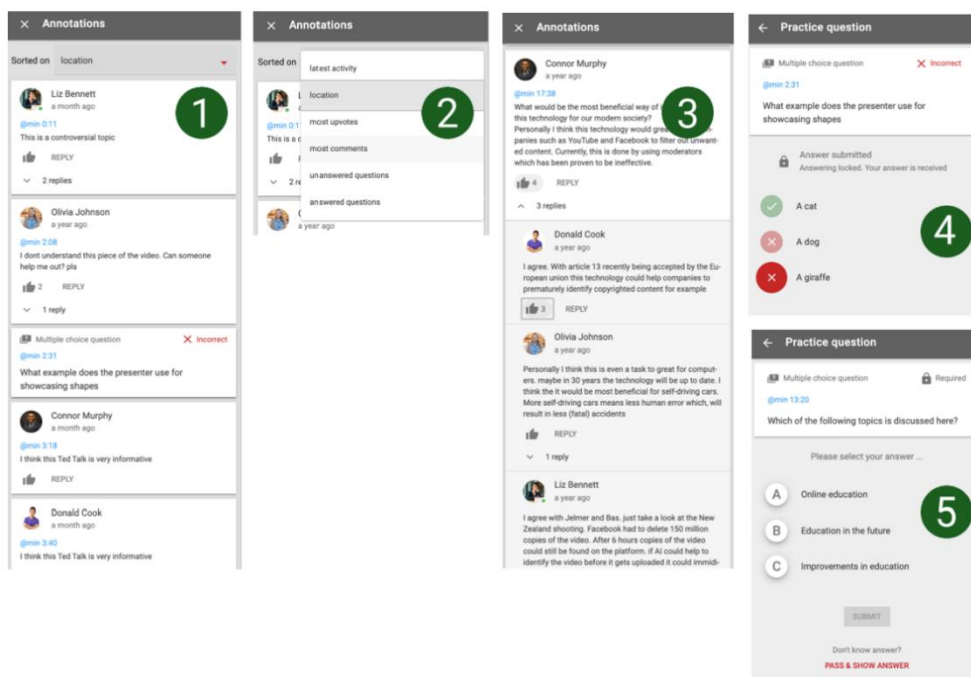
× Annotations

Sorted on location

1

Liz Bennett
a month ago
@min 0:11
This is a controversial topic
REPLY
2 replies

Olivia Johnson
a year ago
@min 2:08
I dont understand this piece of the video. Can someone help me out? pls
2 REPLY
1 reply

Multiple choice question × Incorrect
@min 2:31
What example does the presenter use for showcasing shapes

Connor Murphy
a month ago
@min 3:18
I think this Ted Talk is very informative
REPLY

Donald Cook
a month ago
@min 3:40
I think this Ted Talk is very informative

× Annotations

Sorted on

2

latest activity
location
most upvotes
most comments
unanswered questions
answered questions

This is a
a year ago

× Annotations

3

Connor Murphy
a year ago
@min 17:38
What would be the most beneficial way of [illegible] this technology for our modern society? Personally I think this technology would grea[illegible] panies such as YouTube and Facebook to filter out unwanted content. Currently, this is done by using moderators which has been proven to be ineffective.
4 REPLY
3 replies

Donald Cook
a year ago
I agree. With article 13 recently being accepted by the European union this technology could help companies to prematurely identify copyrighted content for example
3 REPLY

Olivia Johnson
a year ago
Personally I think this is even a task to great for computers. maybe in 30 years the technology will be up to date. I think the it would be most beneficial for self-driving cars. More self-driving cars means less human error which, will result in less (fatal) accidents
REPLY
1 reply

Liz Bennett
a year ago
I agree with Jelmer and Bas. just take a look at the New Zealand shooting. Facebook had to delete 150 million copies of the video. After 6 hours copies of the video could still be found on the platform. If AI could help to identify the video before it gets uploaded it could immidi-

← Practice question

Multiple choice question × Incorrect
@min 2:31
What example does the presenter use for showcasing shapes

Answer submitted
Answering locked. Your answer is received

4

A cat
A dog
A giraffe

← Practice question

Multiple choice question Required
@min 13:20
Which of the following topics is discussed here?

Please select your answer ...

5

A Online education
B Education in the future
C Improvements in education

SUBMIT

Don't know answer?
PASS & SHOW ANSWER